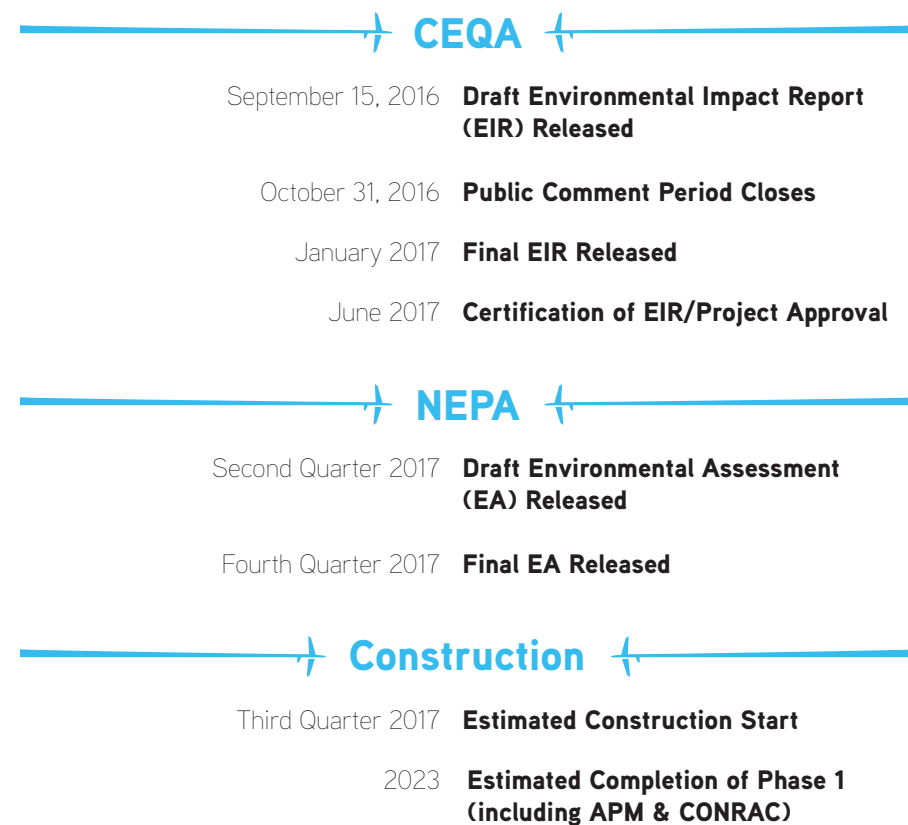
CEQA

September 15, 2016 Draft Environmental Impact Report (EIR) Released

October 31, 2016 Public Comment Period Closes

January 2017 Final EIR Released

June 2017 Certification of EIR/Project Approval

NEPA

Second Quarter 2017 Draft Environmental Assessment (EA) Released

Fourth Quarter 2017 Final EA Released

Construction

Third Quarter 2017 Estimated Construction Start

2023 Estimated Completion of Phase 1 (including APM & CONRAC)